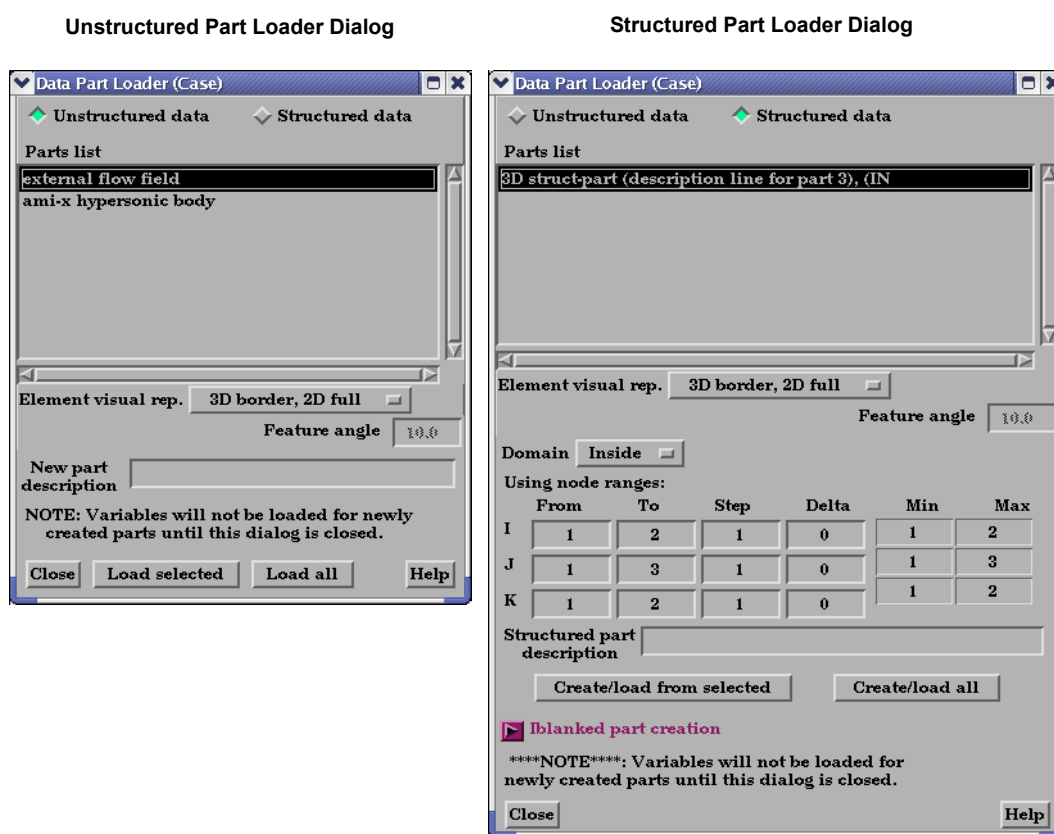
Unstructured Part Loader Dialog

Data Part Loader (Case)

Unstructured data Structured data

Parts list

external flow field
ami-x hypersonic body

Element visual rep. 3D border, 2D full

Feature angle 10.0

New part description

NOTE: Variables will not be loaded for newly created parts until this dialog is closed.

Close Load selected Load all Help

Structured Part Loader Dialog

Data Part Loader (Case)

Unstructured data Structured data

Parts list

3D struct-part (description line for part 3), (IN

Element visual rep. 3D border, 2D full

Feature angle 10.0

Domain Inside

Using node ranges:

| | From | To | Step | Delta | Min | Max |
|---|---|---|---|---|---|---|
| I | 1 | 2 | 1 | 0 | 1 | 2 |
| J | 1 | 3 | 1 | 0 | 1 | 3 |
| K | 1 | 2 | 1 | 0 | 1 | 2 |

Structured part description

Create/load from selected Create/load all

Iblanked part creation

****NOTE****: Variables will not be loaded for newly created parts until this dialog is closed.

Close Help